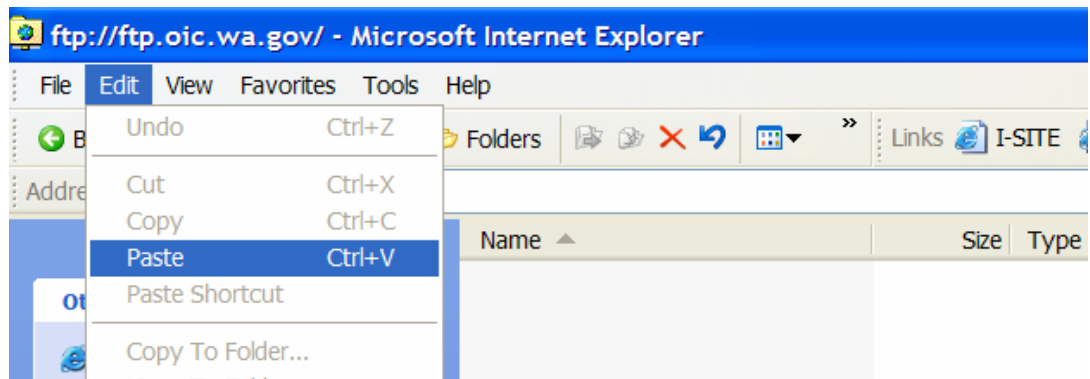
ftp://ftp.oic.wa.gov/ - Microsoft Internet Explorer

File Edit View Favorites Tools Help

B

Undo Ctrl+Z

Cut Ctrl+X
Copy Ctrl+C
Paste Ctrl+V
Paste Shortcut

Copy To Folder...

Folders

»

Links I-SITE

Addre

Name

Size Type

Ot